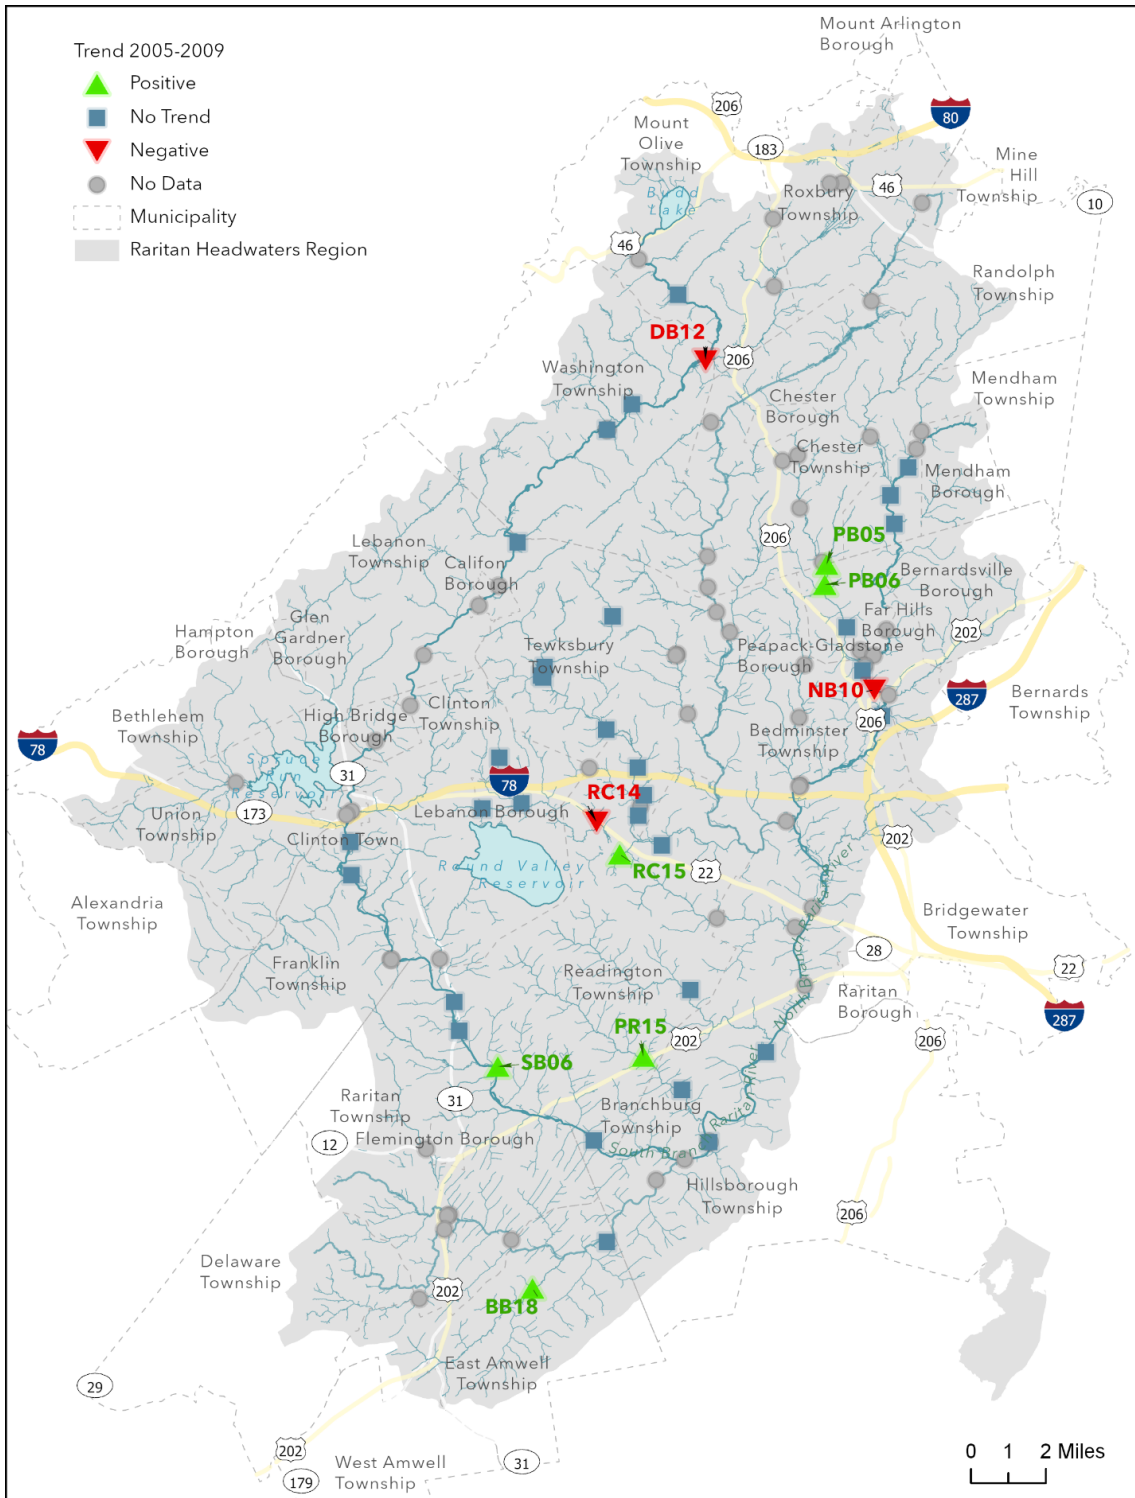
Trend 2005-2009
Positive
No Trend
Negative
No Data
Municipality
Raritan Headwaters Region

Mount Arlington Borough
80
206
Mount Olive Township
183
Budd Lake
46
Roxbury Township
46
Mine Hill Township
10
Randolph Township
DB12
206
Washington Township
Chester Borough
Mendham Township
Chester Township
Mendham Borough
206
PB05
PB06
Bernardsville Borough
Lebanon Township
Califon Borough
Far Hills Borough
202
Glen Gardner Borough
Hampton Borough
Tewksbury Township
Peapack-Gladstone Borough
NB10
287
Bernards Township
Bethlehem Township
High Bridge Borough
Clinton Township
206
Bedminster Township
78
Spruce Run Reservoir
31
78
RC14
Union Township
173
Lebanon Borough
Clinton Town
202
Round Valley Reservoir
RC15
22
North Branch Raritan River
Alexandria Township
Bridgewater Township
28
Franklin Township
Readington Township
Raritan Borough
22
287
PR15
202
206
SB06
Raritan Township
31
Branchburg Township
South Branch Raritan River
12
Flemington Borough
Hillsborough Township
206
Delaware Township
202
BB18
East Amwell Township
29
202
179
West Amwell Township
31
0 1 2 Miles